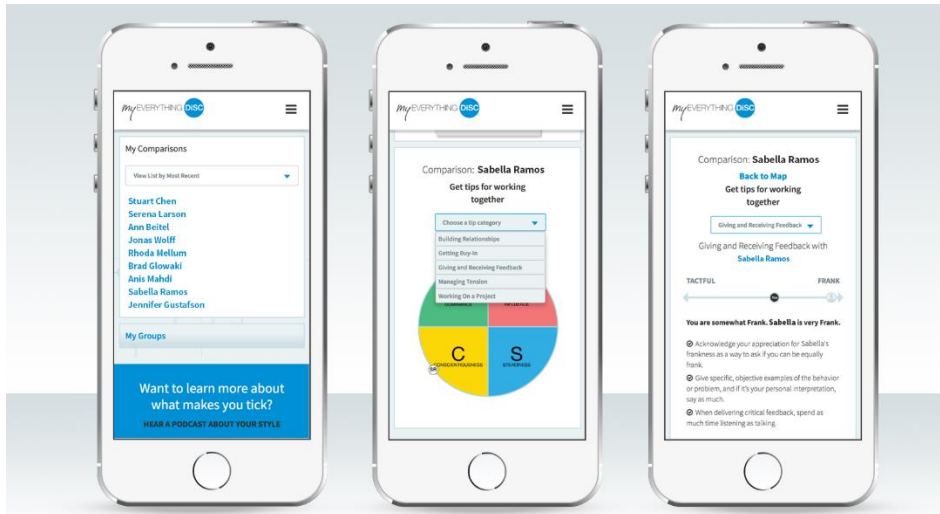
my EVERYTHING DiSC

My Comparisons

View List by Most Recent

Stuart Chen
Serena Larson
Ann Beitel
Jonas Wolff
Rhoda Mellum
Brad Glowaki
Anis Mahdi
Sabella Ramos
Jennifer Gustafson

My Groups

Want to learn more about what makes you tick?

HEAR A PODCAST ABOUT YOUR STYLE

my EVERYTHING DiSC

Comparison: Sabella Ramos

Get tips for working together

Choose a tip category

Building Relationships
Getting Buy-In
Giving and Receiving Feedback
Managing Tension
Working On a Project

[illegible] INFLUENCE

C
CONSCIENTIOUSNESS

S
STEADINESS

my EVERYTHING DiSC

Comparison: Sabella Ramos

Back to Map

Get tips for working together

Giving and Receiving Feedback

Giving and Receiving Feedback with Sabella Ramos

TACTFUL

FRANK

You are somewhat Frank. Sabella is very Frank.

Acknowledge your appreciation for Sabella's frankness as a way to ask if you can be equally frank.

Give specific, objective examples of the behavior or problem, and if it's your personal interpretation, say as much.

When delivering critical feedback, spend as much time listening as talking.